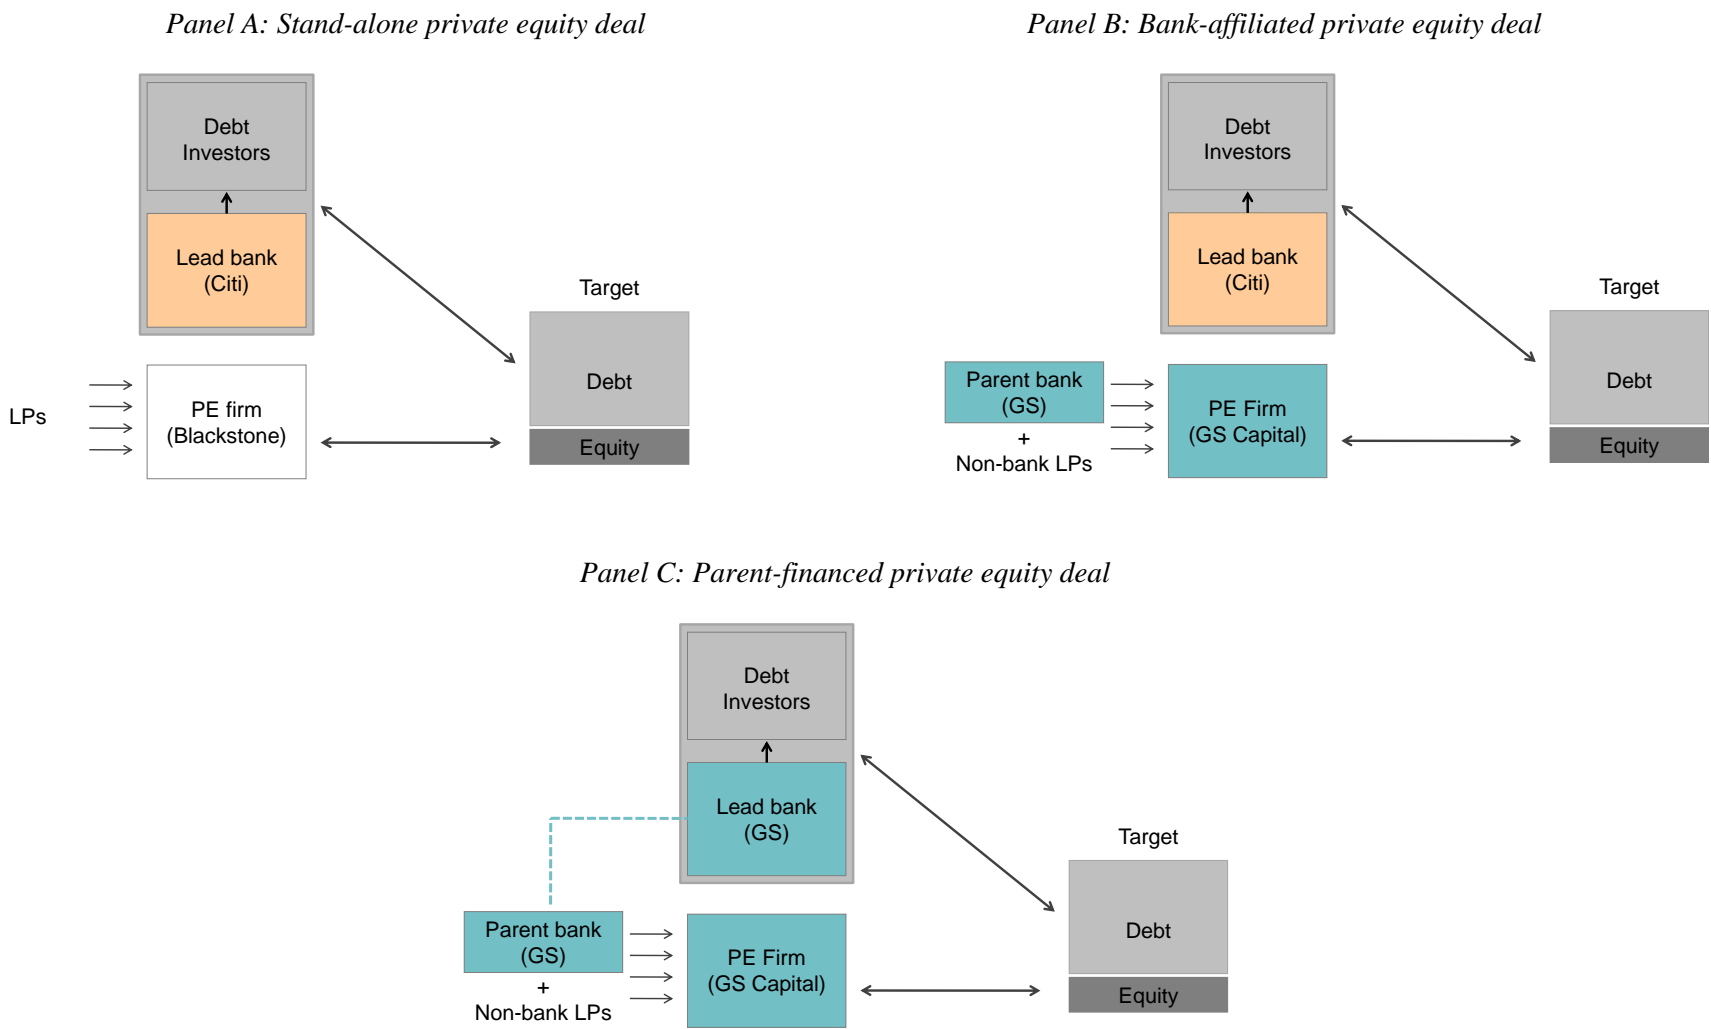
Panel A: Stand-alone private equity deal

Debt Investors

Lead bank (Citi)

Target

Debt

Equity

LPs

PE firm (Blackstone)

Panel B: Bank-affiliated private equity deal

Debt Investors

Lead bank (Citi)

Target

Debt

Equity

Parent bank (GS)

+

Non-bank LPs

PE Firm (GS Capital)

Panel C: Parent-financed private equity deal

Debt Investors

Lead bank (GS)

Target

Debt

Equity

Parent bank (GS)

+

Non-bank LPs

PE Firm (GS Capital)